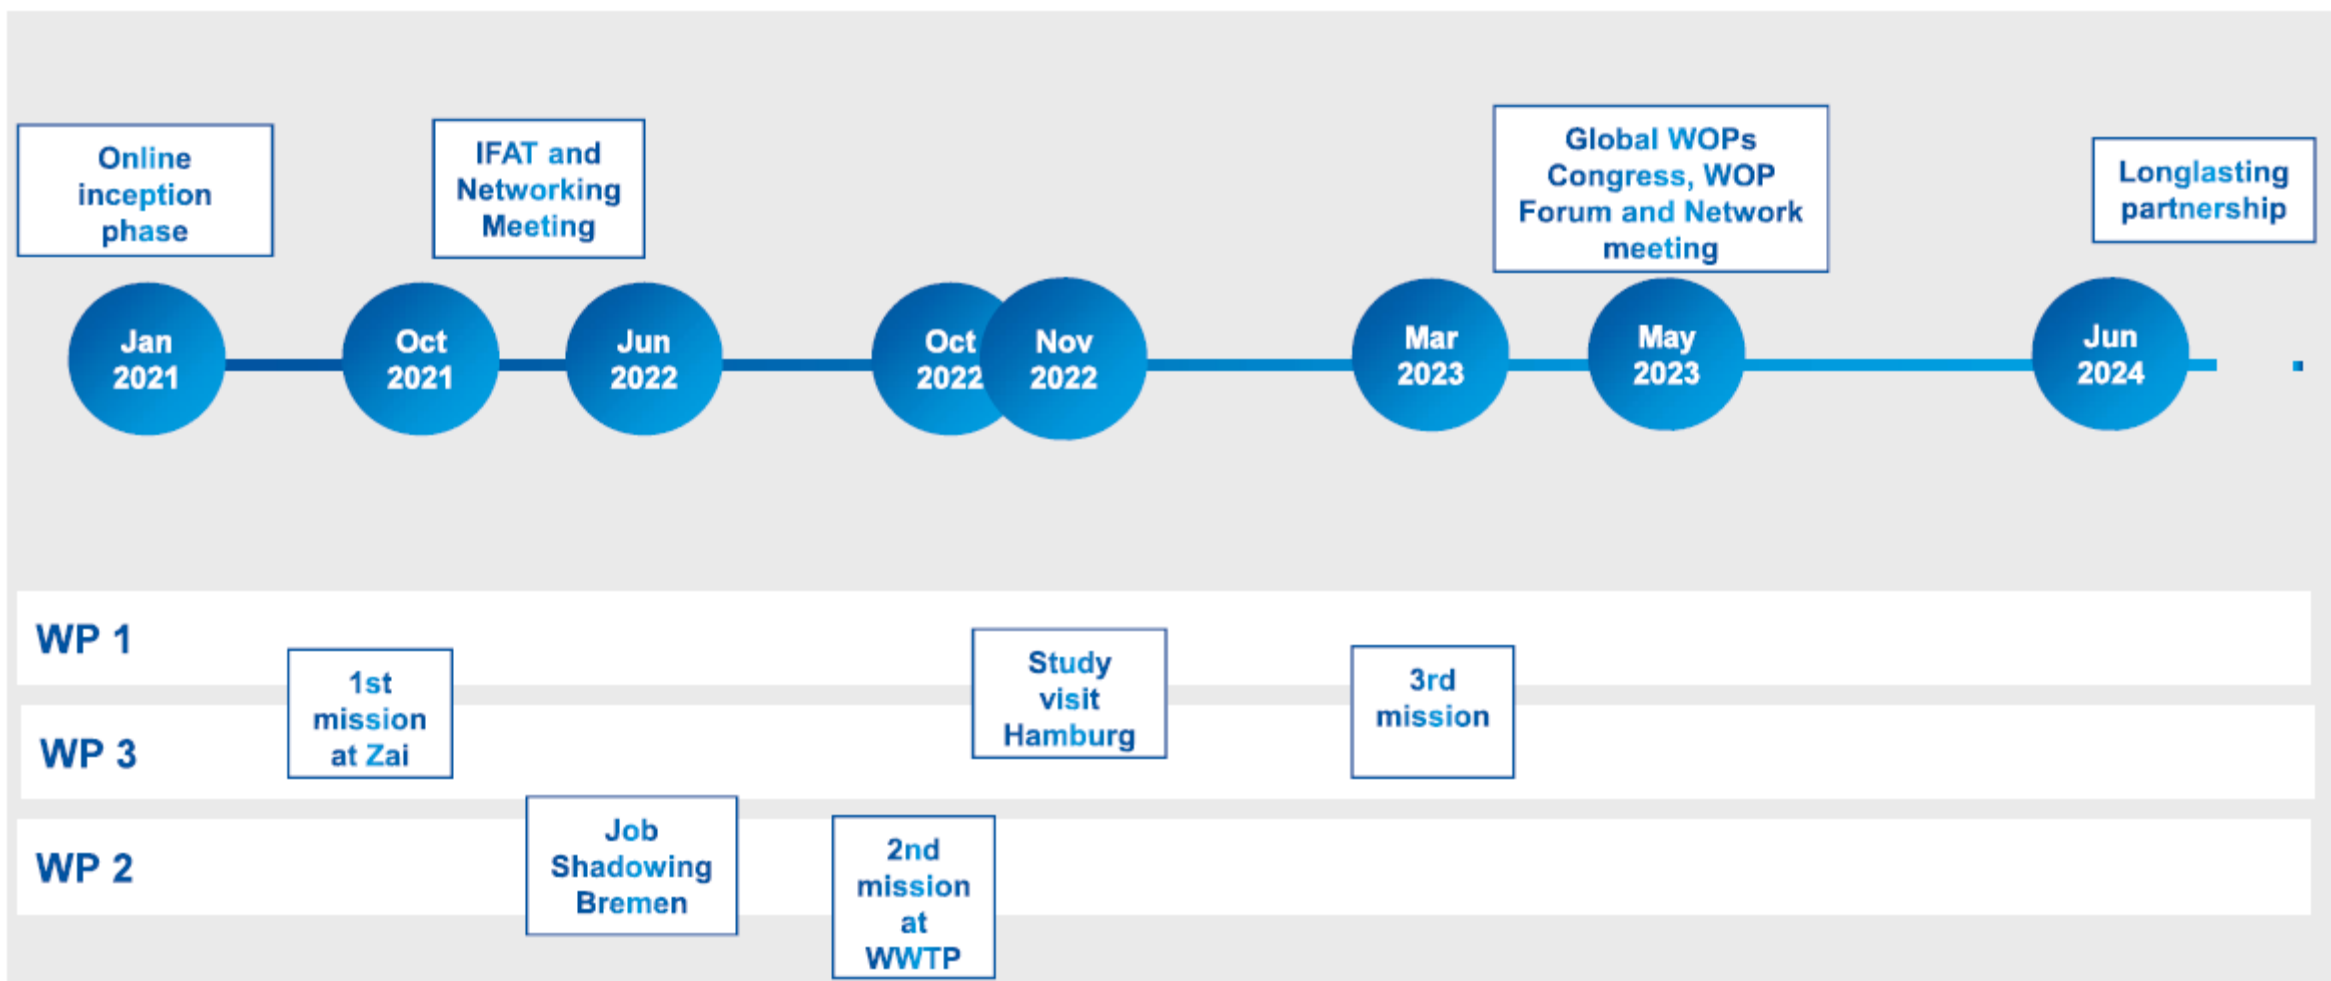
Online inception phase

IFAT and Networking Meeting

Global WOPs Congress, WOP Forum and Network meeting

Longlasting partnership

Jan 2021

Oct 2021

Jun 2022

Oct 2022

Nov 2022

Mar 2023

May 2023

Jun 2024

WP 1

WP 3

WP 2

1st mission at Zai

Study visit Hamburg

3rd mission

Job Shadowing Bremen

2nd mission at WWTP